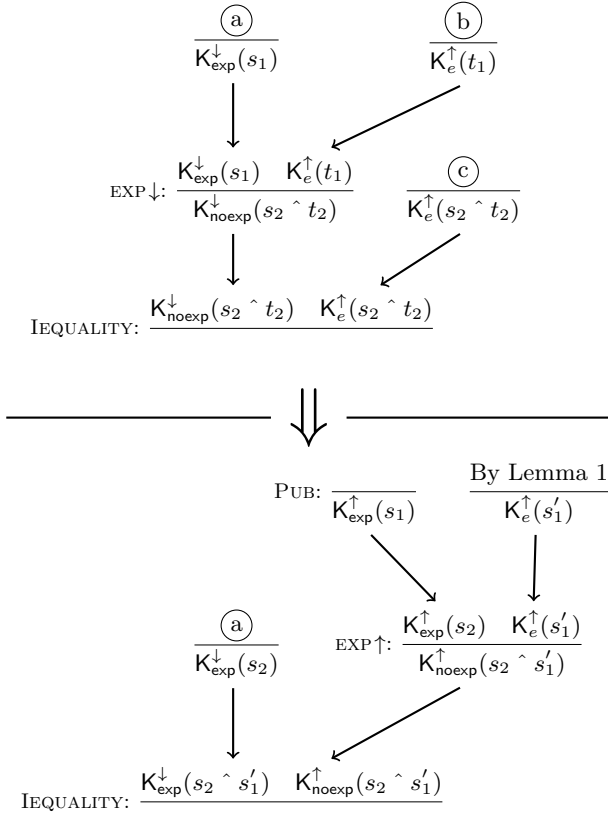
a
$\frac{}{\mathsf{K}^{\downarrow}_{\mathsf{exp}}(s_1)}$

b
$\frac{}{\mathsf{K}^{\uparrow}_{e}(t_1)}$

EXP↓: $\frac{\mathsf{K}^{\downarrow}_{\mathsf{exp}}(s_1) \quad \mathsf{K}^{\uparrow}_{e}(t_1)}{\mathsf{K}^{\downarrow}_{\mathsf{noexp}}(s_2 \hat{\ } t_2)}$

c
$\frac{}{\mathsf{K}^{\uparrow}_{e}(s_2 \hat{\ } t_2)}$

IEQUALITY: $\frac{\mathsf{K}^{\downarrow}_{\mathsf{noexp}}(s_2 \hat{\ } t_2) \quad \mathsf{K}^{\uparrow}_{e}(s_2 \hat{\ } t_2)}{}$

$\Downarrow$

PUB: $\frac{}{\mathsf{K}^{\uparrow}_{\mathsf{exp}}(s_1)}$

$\frac{\text{By Lemma 1}}{\mathsf{K}^{\uparrow}_{e}(s_1')}$

a
$\frac{}{\mathsf{K}^{\downarrow}_{\mathsf{exp}}(s_2)}$

EXP↑: $\frac{\mathsf{K}^{\uparrow}_{\mathsf{exp}}(s_2) \quad \mathsf{K}^{\uparrow}_{e}(s_1')}{\mathsf{K}^{\uparrow}_{\mathsf{noexp}}(s_2 \hat{\ } s_1')}$

IEQUALITY: $\frac{\mathsf{K}^{\downarrow}_{\mathsf{exp}}(s_2 \hat{\ } s_1') \quad \mathsf{K}^{\uparrow}_{\mathsf{noexp}}(s_2 \hat{\ } s_1')}{}$